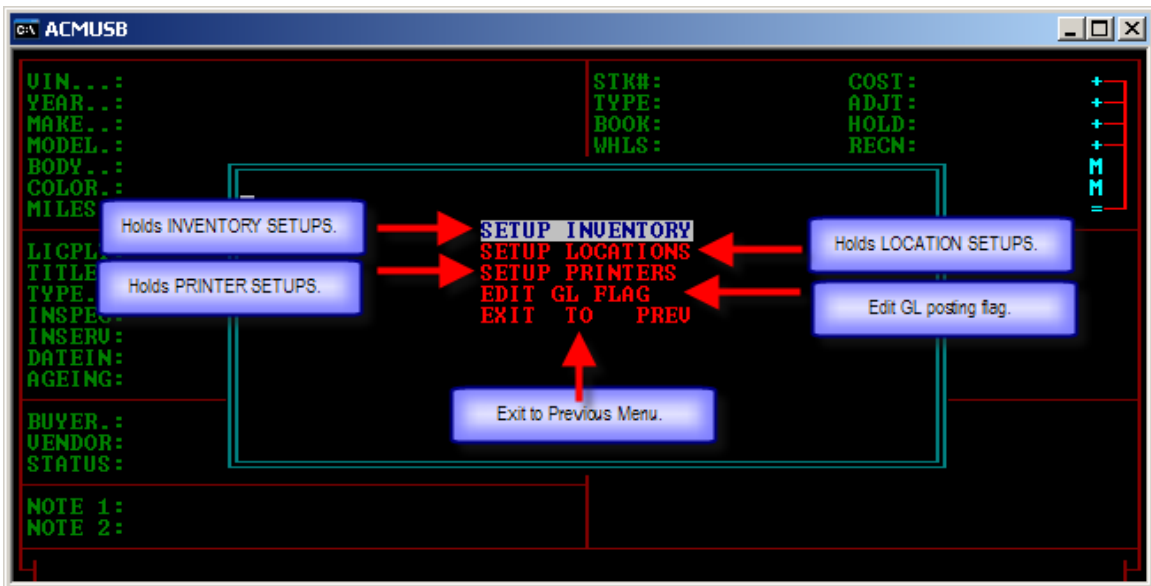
ACMUSB

VIN...:
YEAR..:
MAKE..:
MODEL.:
BODY..:
COLOR.:
MILES

STK#:
TYPE:
BOOK:
WHLS:

COST:
ADJT:
HOLD:
RECN:

+
+
+
+
M
M
=

LICPL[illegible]
TITLE
TYPE.
INSPE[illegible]
INSERV:
DATEIN:
AGEING:

BUYER.:
VENDOR:
STATUS:

NOTE 1:
NOTE 2:

Holds INVENTORY SETUPS.

Holds PRINTER SETUPS.

SETUP INVENTORY
SETUP LOCATIONS
SETUP PRINTERS
EDIT GL FLAG
EXIT TO PREV

Holds LOCATION SETUPS.

Edit GL posting flag.

Exit to Previous Menu.